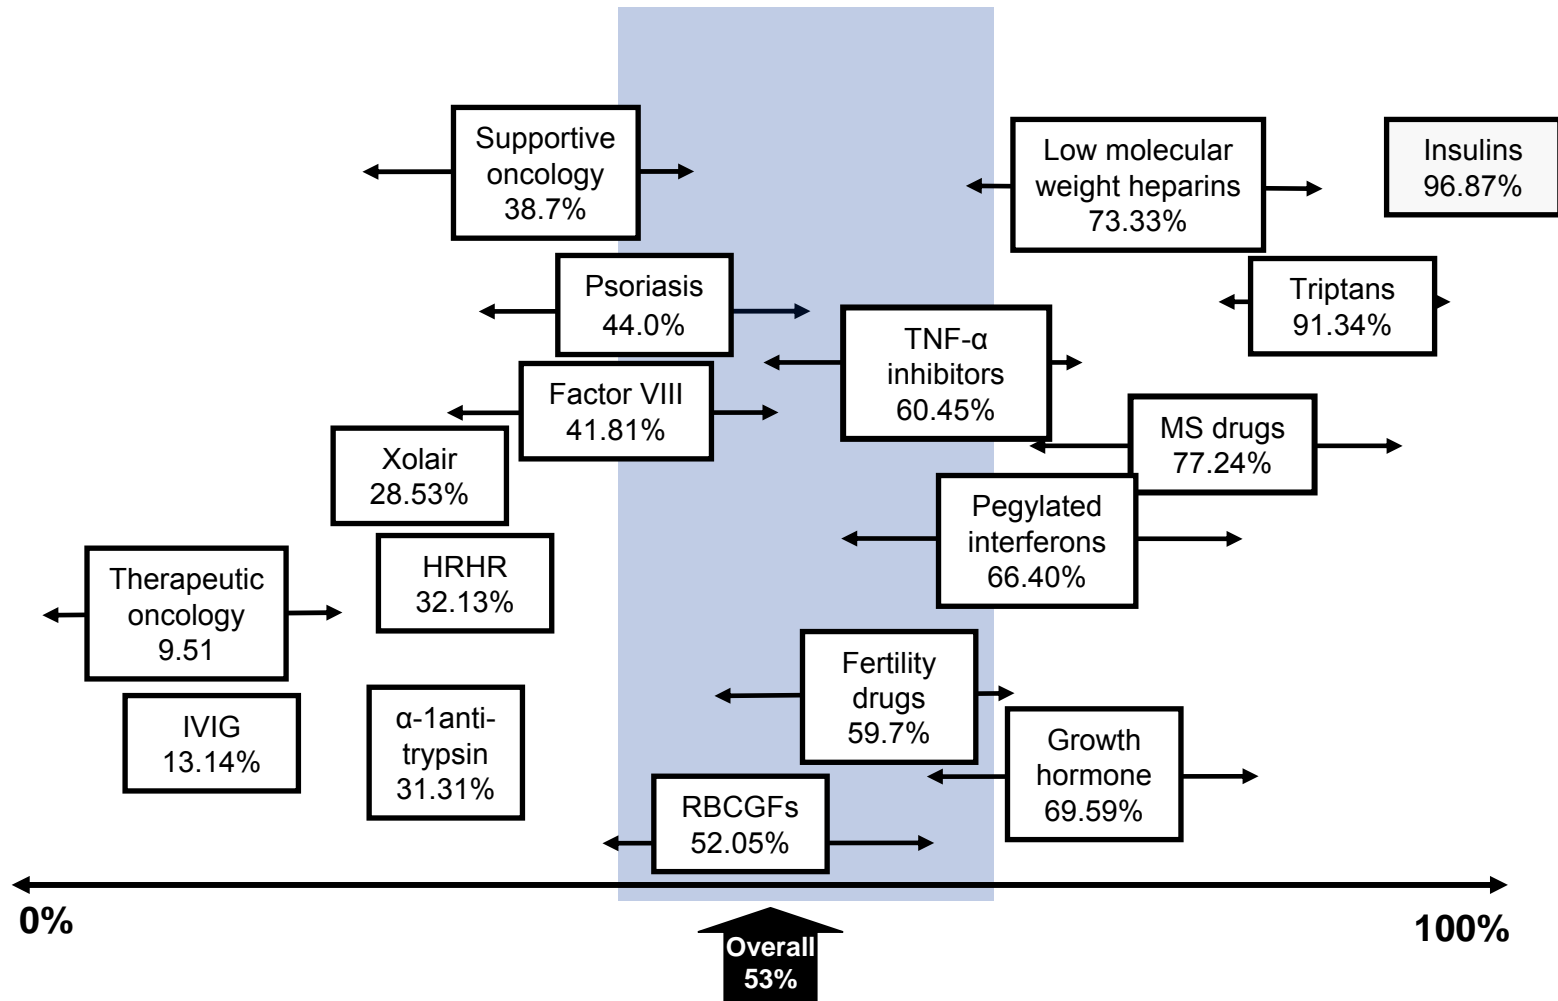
Supportive oncology 38.7%

Low molecular weight heparins 73.33%

Insulins 96.87%

Psoriasis 44.0%

Triptans 91.34%

TNF-α inhibitors 60.45%

Factor VIII 41.81%

MS drugs 77.24%

Xolair 28.53%

Pegylated interferons 66.40%

HRHR 32.13%

Therapeutic oncology 9.51

Fertility drugs 59.7%

IVIG 13.14%

α-1anti-trypsin 31.31%

Growth hormone 69.59%

RBCGFs 52.05%

0%

100%

Overall 53%